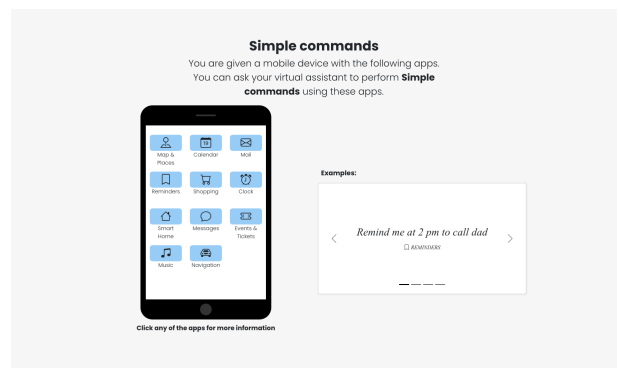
Simple commands

You are given a mobile device with the following apps. You can ask your virtual assistant to perform **Simple commands** using these apps.

19

Map & Places

Calendar

Mail

Reminders

Shopping

Clock

Smart Home

Messages

Events & Tickets

Music

Navigation

Click any of the apps for more information

Examples:

<

Remind me at 2 pm to call dad

REMINDERS

>